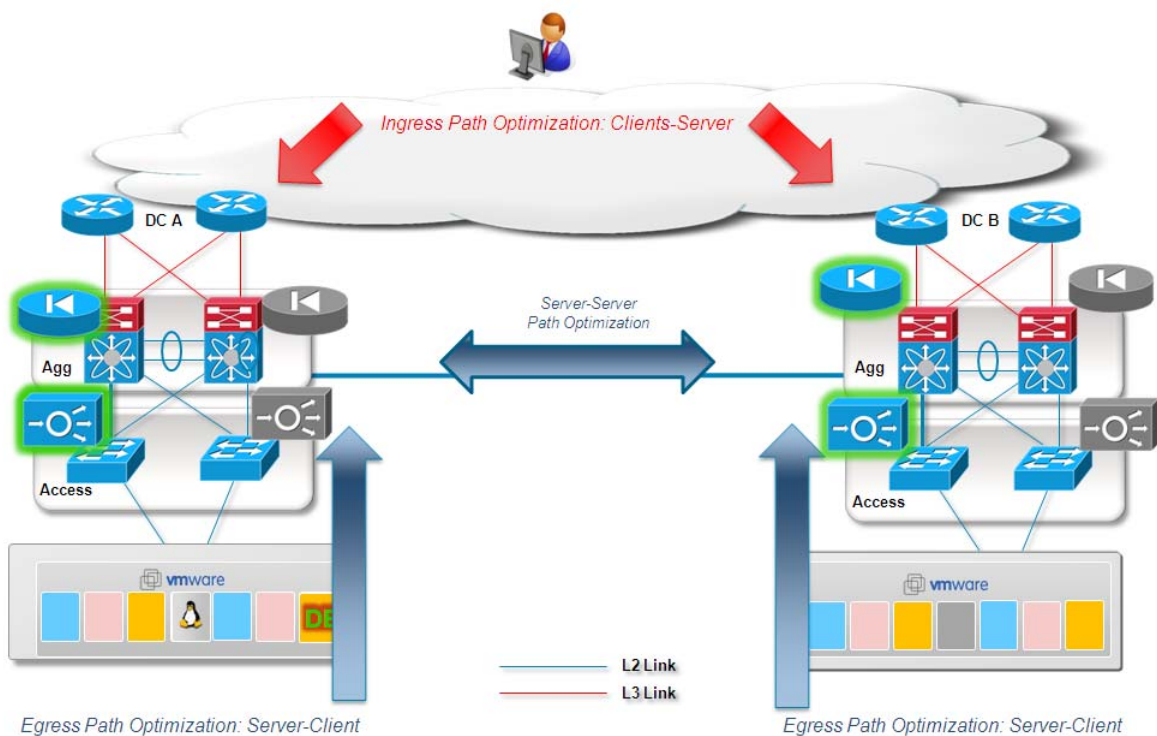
Ingress Path Optimization: Clients-Server

DC A

DC B

Server-Server Path Optimization

Agg

Agg

Access

Access

vmware

DB

vmware

L2 Link

L3 Link

Egress Path Optimization: Server-Client

Egress Path Optimization: Server-Client